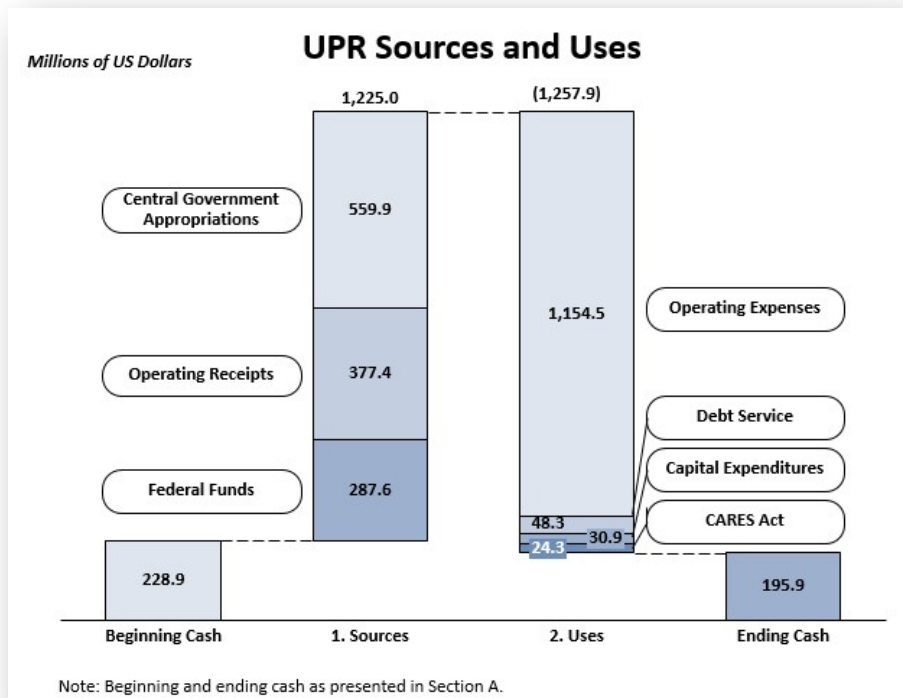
Millions of US Dollars

UPR Sources and Uses

1,225.0

(1,257.9)

Central Government Appropriations

559.9

1,154.5

Operating Expenses

Operating Receipts

377.4

Debt Service

Capital Expenditures

Federal Funds

287.6

48.3

30.9

CARES Act

24.3

228.9

195.9

Beginning Cash

1. Sources

2. Uses

Ending Cash

Note: Beginning and ending cash as presented in Section A.